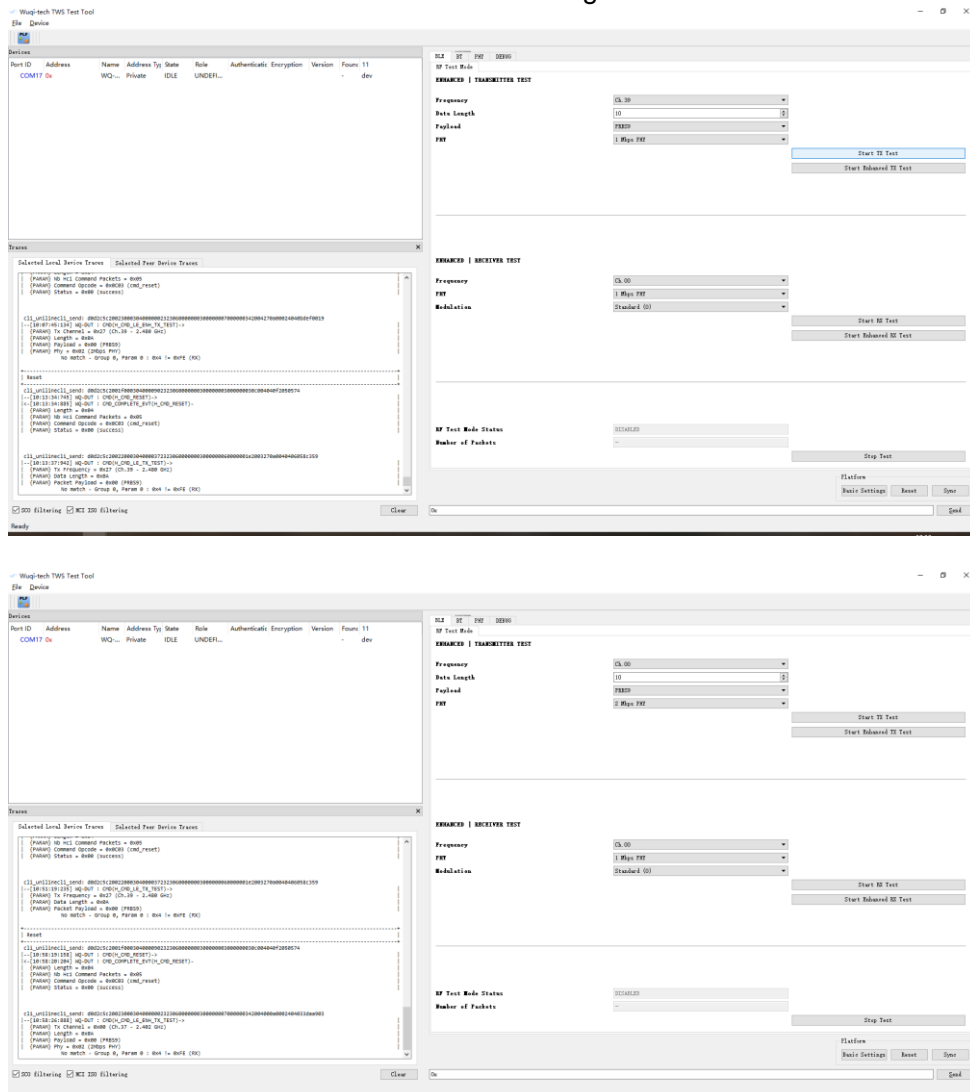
Wuqi-tech TWS Test Tool
File Device

Devices

| Port ID | Address | Name | Address Typ | State | Role | Authenticatic | Encryption | Version | Foun | 11 |
|---|---|---|---|---|---|---|---|---|---|---|
| COM17 | 0x | WQ-... | Private | IDLE | UNDEFI... | | | | - | dev |

BLE BT PHY DEBUG
RF Test Mode
ENHANCED | TRANSMITTER TEST

Frequency Ch.39
Data Length 10
Payload PRBS9
PHY 1 Mbps PHY

Start TX Test
Start Enhanced TX Test

Traces
Selected Local Device Traces Selected Peer Device Traces

(PARAM) Nb Hci Command Packets = 0x05
(PARAM) Command Opcode = 0x0C03 (cmd_reset)
(PARAM) Status = 0x00 (success)

cli_unilinecli_send: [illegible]
--[10:07:45:134] WQ-OUT : CMD(H_CMD_LE_ENH_TX_TEST)->
(PARAM) Tx Channel = 0x27 (Ch.39 - 2.480 GHz)
(PARAM) Length = 0x0A
(PARAM) Payload = 0x00 (PRBS9)
(PARAM) Phy = 0x02 (2Mbps PHY)
No match - Group 0, Param 0 : 0x4 != 0xFE (RX)

Reset

cli_unilinecli_send: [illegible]
--[10:13:34:745] WQ-OUT : CMD(H_CMD_RESET)->
<-[10:13:34:888] WQ-OUT : CMD_COMPLETE_EVT(H_CMD_RESET)-
(PARAM) Length = 0x04
(PARAM) Nb Hci Command Packets = 0x05
(PARAM) Command Opcode = 0x0C03 (cmd_reset)
(PARAM) Status = 0x00 (success)

cli_unilinecli_send: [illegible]
--[10:13:37:942] WQ-OUT : CMD(H_CMD_LE_TX_TEST)->
(PARAM) Tx Frequency = 0x27 (Ch.39 - 2.480 GHz)
(PARAM) Data Length = 0x0A
(PARAM) Packet Payload = 0x00 (PRBS9)
No match - Group 0, Param 0 : 0x4 != 0xFE (RX)

SCO filtering HCI ISO filtering Clear

ENHANCED | RECEIVER TEST
Frequency Ch.00
PHY 1 Mbps PHY
Modulation Standard (0)
Start RX Test
Start Enhanced RX Test

RF Test Mode Status DISABLED
Number of Packets -
Stop Test
Platform
Basic Settings Reset Sync
0x Send
Ready

Wuqi-tech TWS Test Tool
File Device

Devices

| Port ID | Address | Name | Address Typ | State | Role | Authenticatic | Encryption | Version | Foun | 11 |
|---|---|---|---|---|---|---|---|---|---|---|
| COM17 | 0x | WQ-... | Private | IDLE | UNDEFI... | | | | - | dev |

BLE BT PHY DEBUG
RF Test Mode
ENHANCED | TRANSMITTER TEST

Frequency Ch.00
Data Length 10
Payload PRBS9
PHY 2 Mbps PHY

Start TX Test
Start Enhanced TX Test

Traces
Selected Local Device Traces Selected Peer Device Traces

(PARAM) Nb Hci Command Packets = 0x05
(PARAM) Command Opcode = 0x0C03 (cmd_reset)
(PARAM) Status = 0x00 (success)

cli_unilinecli_send: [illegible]
--[10:51:19:239] WQ-OUT : CMD(H_CMD_LE_TX_TEST)->
(PARAM) Tx Frequency = 0x27 (Ch.39 - 2.480 GHz)
(PARAM) Data Length = 0x0A
(PARAM) Packet Payload = 0x00 (PRBS9)
No match - Group 0, Param 0 : 0x4 != 0xFE (RX)

Reset

cli_unilinecli_send: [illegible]
--[10:58:19:158] WQ-OUT : CMD(H_CMD_RESET)->
<-[10:58:19:204] WQ-OUT : CMD_COMPLETE_EVT(H_CMD_RESET)-
(PARAM) Length = 0x04
(PARAM) Nb Hci Command Packets = 0x05
(PARAM) Command Opcode = 0x0C03 (cmd_reset)
(PARAM) Status = 0x00 (success)

cli_unilinecli_send: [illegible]
--[10:58:26:888] WQ-OUT : CMD(H_CMD_LE_ENH_TX_TEST)->
(PARAM) Tx Channel = 0x00 (Ch.37 - 2.402 GHz)
(PARAM) Length = 0x0A
(PARAM) Payload = 0x00 (PRBS9)
(PARAM) Phy = 0x02 (2Mbps PHY)
No match - Group 0, Param 0 : 0x4 != 0xFE (RX)

SCO filtering HCI ISO filtering Clear

ENHANCED | RECEIVER TEST
Frequency Ch.00
PHY 1 Mbps PHY
Modulation Standard (0)
Start RX Test
Start Enhanced RX Test

RF Test Mode Status DISABLED
Number of Packets -
Stop Test
Platform
Basic Settings Reset Sync
0x Send